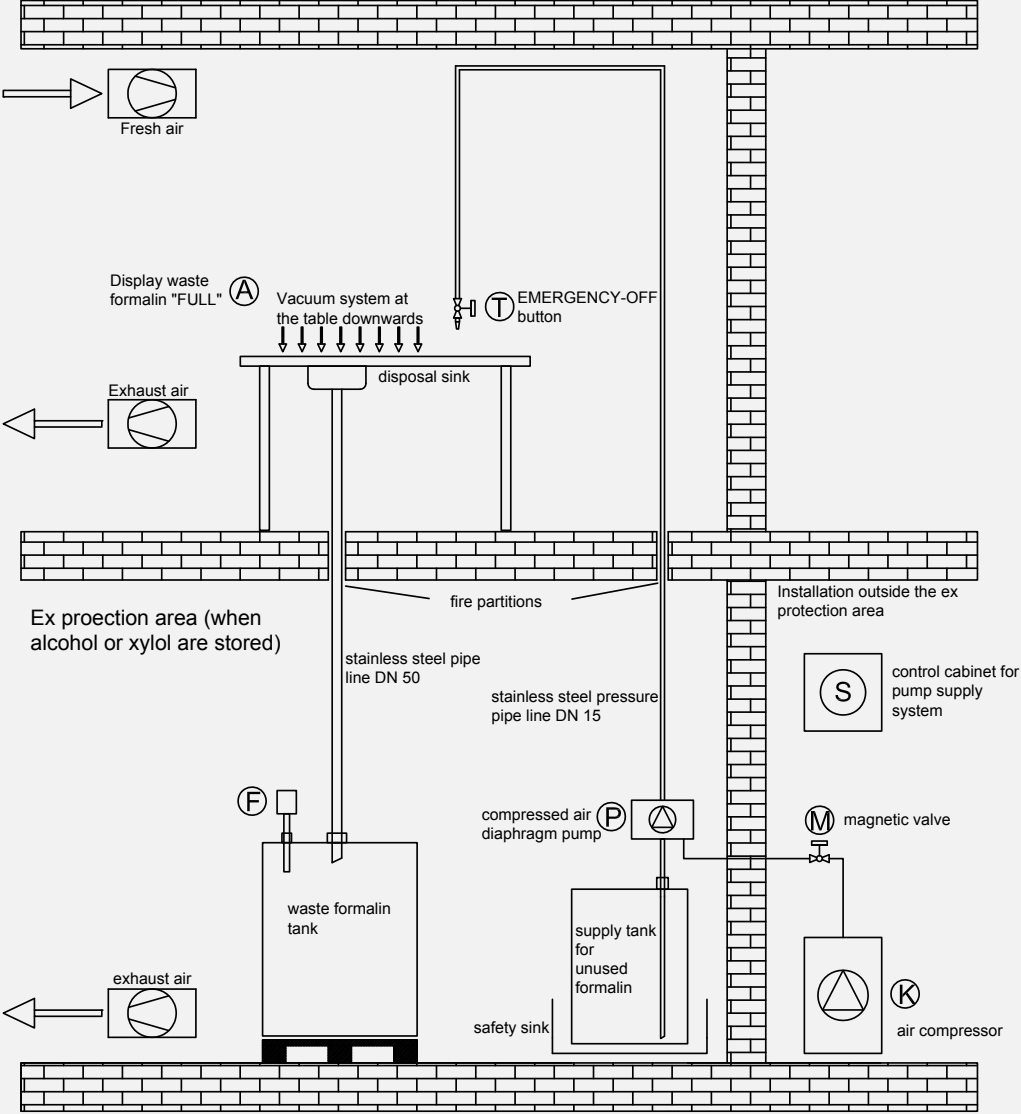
Fresh air

Display waste formalin "FULL" Ⓐ

Vacuum system at the table downwards

Ⓣ EMERGENCY-OFF button

disposal sink

Exhaust air

fire partitions

Ex proection area (when alcohol or xylol are stored)

Installation outside the ex protection area

stainless steel pipe line DN 50

stainless steel pressure pipe line DN 15

Ⓢ control cabinet for pump supply system

Ⓕ

compressed air diaphragm pump Ⓟ

Ⓜ magnetic valve

waste formalin tank

supply tank for unused formalin

exhaust air

safety sink

Ⓚ air compressor